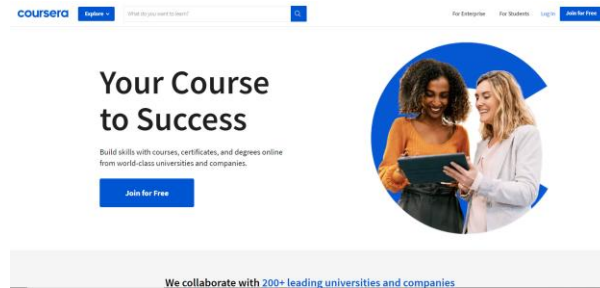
coursera Explore What do you want to learn? For Enterprise For Students Log In Join for Free

Your Course to Success

Build skills with courses, certificates, and degrees online from world-class universities and companies.

Join for Free

We collaborate with 200+ leading universities and companies